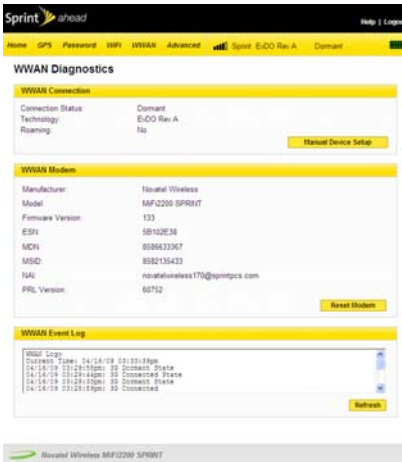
Sprint ahead

Help | Logo

Home GPS Password WiFi WWAN Advanced Sprint EvDO Rev A Dormant

WWAN Diagnostics

WWAN Connection

Connection Status: Dormant
Technology: EvDO Rev A
Roaming: No

Manual Device Setup

WWAN Modem

Manufacturer: Novatel Wireless
Model: MiFi2200 SPRINT
Firmware Version: 133
ESN: 5B102E38
MDN: 8586633367
MSID: 8582135433
NAI: novatelwireless170@sprintpcs.com
PRL Version: 60752

Reset Modem

WWAN Event Log

WWAN Logs
Current Time: 04/16/09 03:33:39pm
04/16/09 03:29:55pm: 3G Dormant State
04/16/09 03:29:44pm: 3G Connected State
04/16/09 03:29:33pm: 3G Dormant State
04/16/09 03:28:59pm: 3G Connected

Refresh

Novatel Wireless MiFi2200 SPRINT